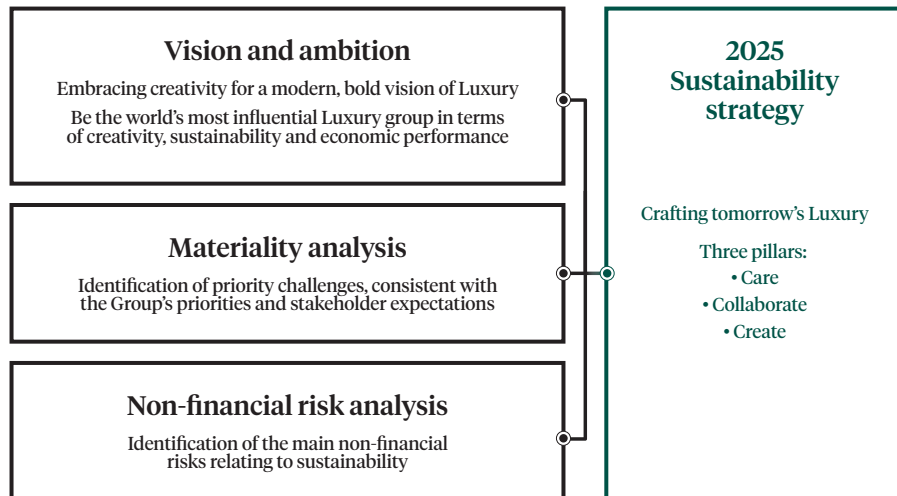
Vision and ambition

Embracing creativity for a modern, bold vision of Luxury

Be the world's most influential Luxury group in terms of creativity, sustainability and economic performance

Materiality analysis

Identification of priority challenges, consistent with the Group's priorities and stakeholder expectations

Non-financial risk analysis

Identification of the main non-financial risks relating to sustainability

2025 Sustainability strategy

Crafting tomorrow's Luxury

Three pillars:
• Care
• Collaborate
• Create